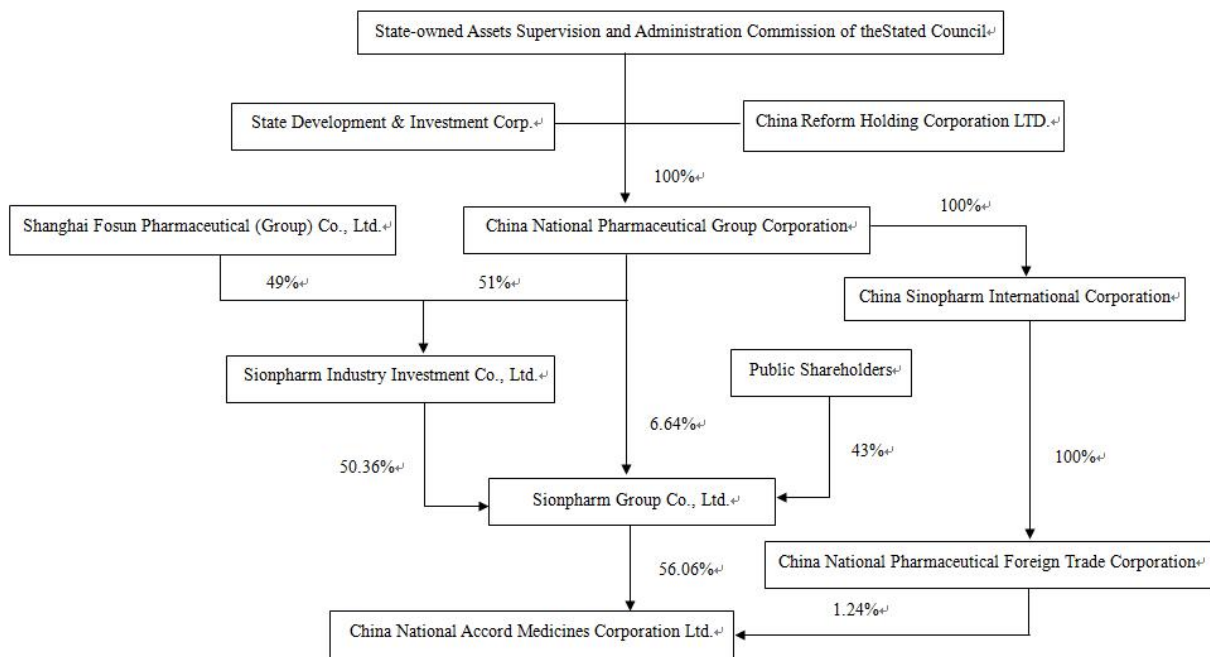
State-owned Assets Supervision and Administration Commission of theStated Council

State Development & Investment Corp.

China Reform Holding Corporation LTD.

100%

Shanghai Fosun Pharmaceutical (Group) Co., Ltd.

China National Pharmaceutical Group Corporation

100%

49%

51%

China Sinopharm International Corporation

Sionpharm Industry Investment Co., Ltd.

Public Shareholders

6.64%

50.36%

43%

100%

Sionpharm Group Co., Ltd.

56.06%

China National Pharmaceutical Foreign Trade Corporation

1.24%

China National Accord Medicines Corporation Ltd.